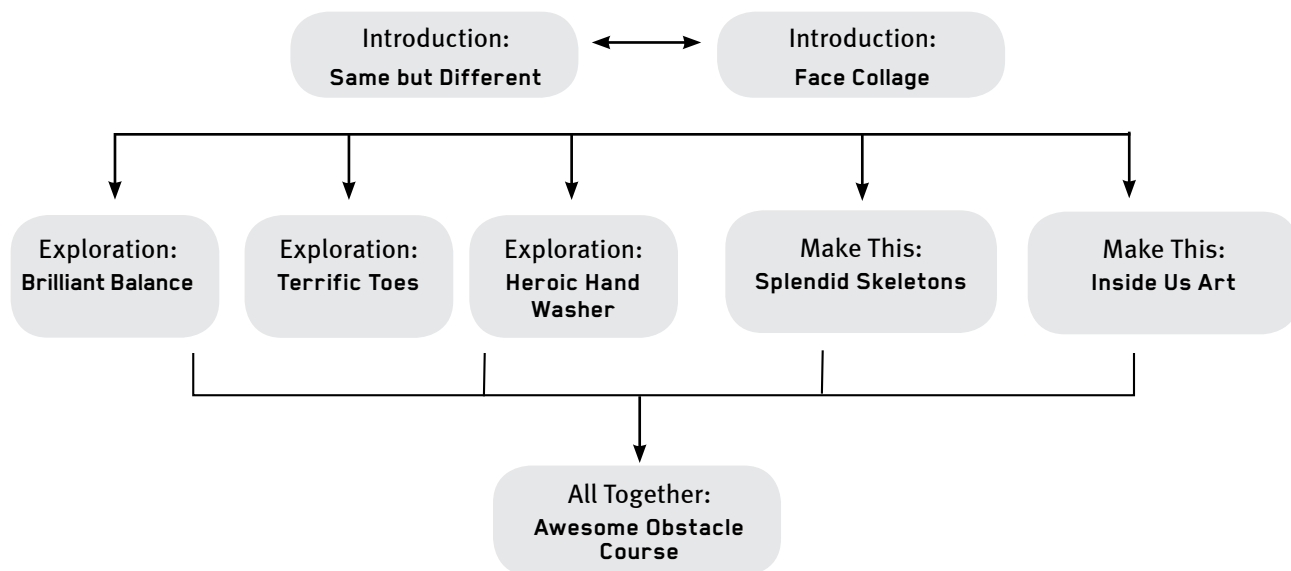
Introduction:
Same but Different

Introduction:
Face Collage

Exploration:
Brilliant Balance

Exploration:
Terrific Toes

Exploration:
Heroic Hand Washer

Make This:
Splendid Skeletons

Make This:
Inside Us Art

All Together:
Awesome Obstacle Course